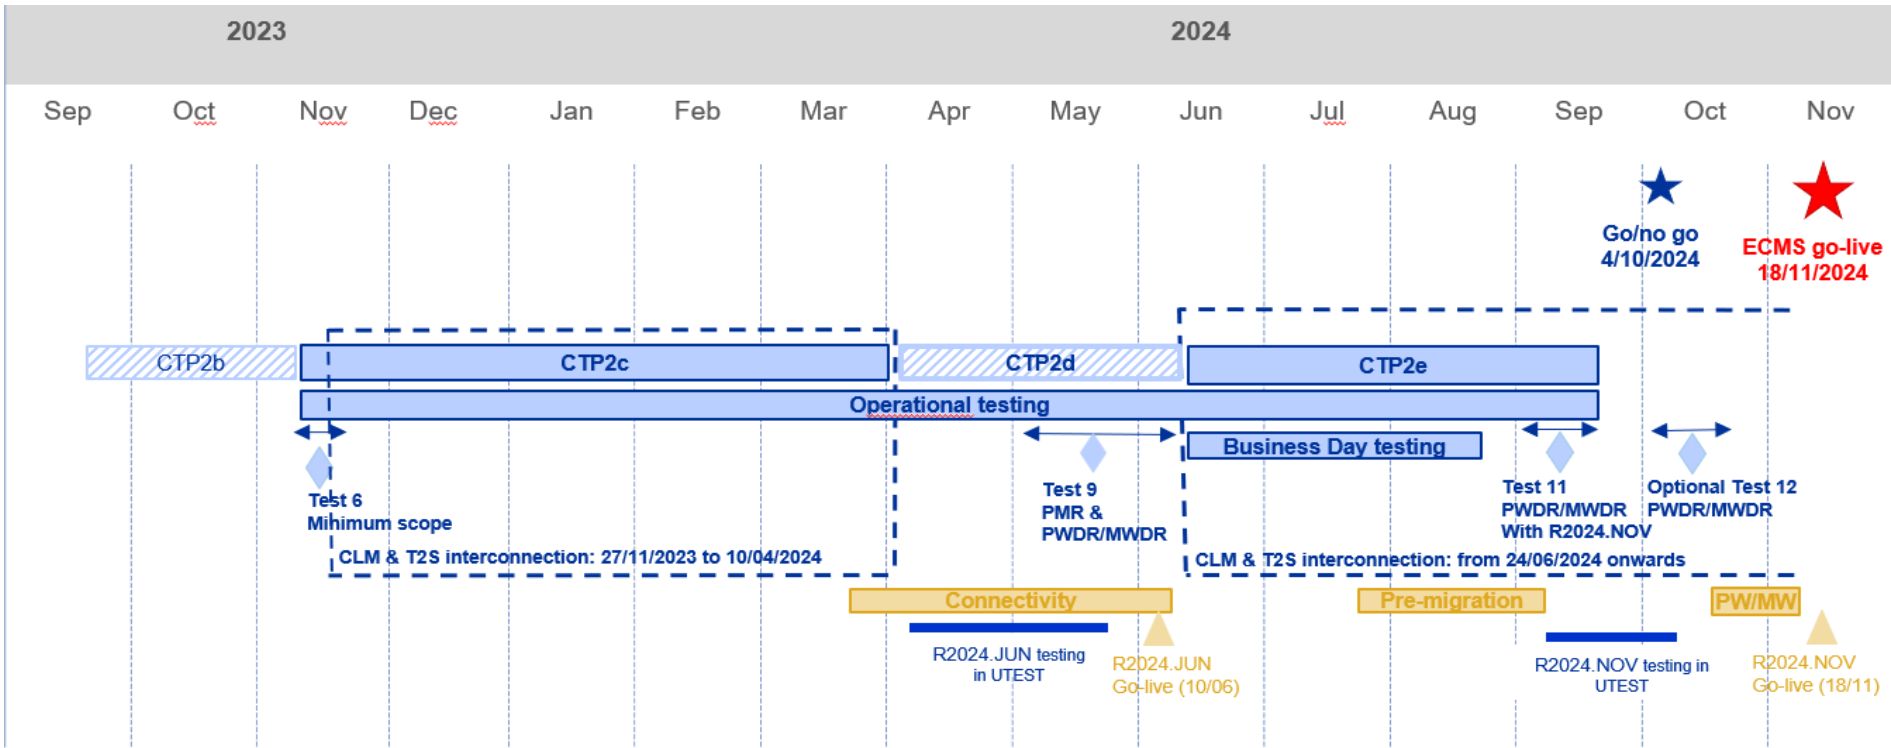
2023 2024

Sep Oct Nov Dec Jan Feb Mar Apr May Jun Jul Aug Sep Oct Nov

Go/no go 4/10/2024

ECMS go-live 18/11/2024

CTP2b

CTP2c

CTP2d

CTP2e

Operational testing

Business Day testing

Test 6 Minimum scope

Test 9 PMR & PWDR/MWDR

Test 11 PWDR/MWDR With R2024.NOV

Optional Test 12 PWDR/MWDR

CLM & T2S interconnection: 27/11/2023 to 10/04/2024

CLM & T2S interconnection: from 24/06/2024 onwards

Connectivity

Pre-migration

PW/MW

R2024.JUN testing in UTEST

R2024.JUN Go-live (10/06)

R2024.NOV testing in UTEST

R2024.NOV Go-live (18/11)